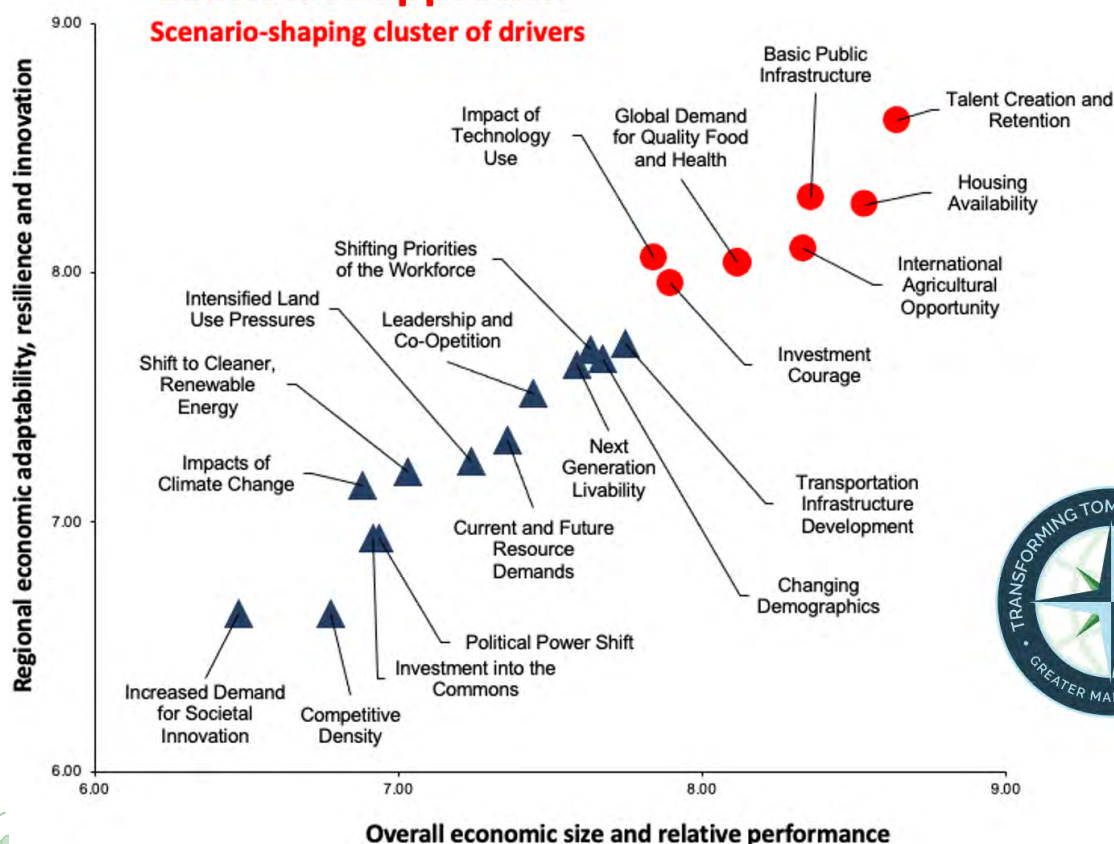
Scenario-shaping cluster of drivers

Regional economic adaptability, resilience and innovation

9.00
8.00
7.00
6.00

Basic Public Infrastructure
Talent Creation and Retention
Impact of Technology Use
Global Demand for Quality Food and Health
Housing Availability
Shifting Priorities of the Workforce
International Agricultural Opportunity
Intensified Land Use Pressures
Leadership and Co-Opetition
Investment Courage
Shift to Cleaner, Renewable Energy
Next Generation Livability
Impacts of Climate Change
Transportation Infrastructure Development
Current and Future Resource Demands
Changing Demographics
Political Power Shift
Investment into the Commons
Increased Demand for Societal Innovation
Competitive Density

6.00
7.00
8.00
9.00

Overall economic size and relative performance

TRANSFORMING TOM
GREATER MA